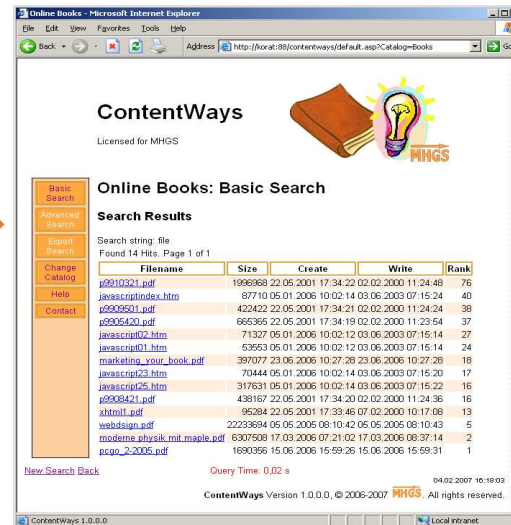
Online Books - Microsoft Internet Explorer

File Edit View Favorites Tools Help

Back Address http://korat:88/contentways/default.asp?Catalog=Books Go

ContentWays

Licensed for MHGS

MHGS

Basic Search

Advanced Search

Expert Search

Change Catalog

Help

Contact

Online Books: Basic Search

Search Results

Search string: file
Found 14 Hits. Page 1 of 1

| Filename | Size | Create | Write | Rank |
|---|---|---|---|---|
| p9910321.pdf | 1996968 | 22.05.2001 17:34:22 | 02.02.2000 11:24:48 | 76 |
| javascriptindex.htm | 87710 | 05.01.2006 10:02:14 | 03.06.2003 07:15:24 | 40 |
| p9909501.pdf | 422422 | 22.05.2001 17:34:21 | 02.02.2000 11:24:24 | 38 |
| p9905420.pdf | 665365 | 22.05.2001 17:34:19 | 02.02.2000 11:23:54 | 37 |
| javascript02.htm | 71327 | 05.01.2006 10:02:14 | 03.06.2003 07:15:14 | 27 |
| javascript01.htm | 53553 | 05.01.2006 10:02:14 | 03.06.2003 07:15:14 | 24 |
| marketing_your_book.pdf | 397077 | 23.06.2006 10:27:28 | 23.06.2006 10:27:28 | 18 |
| javascript23.htm | 70444 | 05.01.2006 10:02:14 | 03.06.2003 07:15:20 | 17 |
| javascript25.htm | 317631 | 05.01.2006 10:02:14 | 03.06.2003 07:15:22 | 16 |
| p9908421.pdf | 438167 | 22.05.2001 17:34:20 | 02.02.2000 11:24:36 | 16 |
| xhtml1.pdf | 95284 | 22.05.2001 17:33:46 | 07.02.2000 10:17:08 | 13 |
| webdsign.pdf | 22233694 | 05.05.2005 08:10:42 | 05.05.2005 08:10:43 | 5 |
| moderne physik mit maple.pdf | 6307508 | 17.03.2006 07:21:02 | 17.03.2006 08:37:14 | 2 |
| pcgo_2-2005.pdf | 1690356 | 15.06.2006 15:59:26 | 15.06.2006 15:59:31 | 1 |

New Search Back

Query Time: 0,02 s

04.02.2007 16:18:03

ContentWays Version 1.0.0.0, © 2006-2007 MHGS. All rights reserved.

ContentWays 1.0.0.0

Local intranet